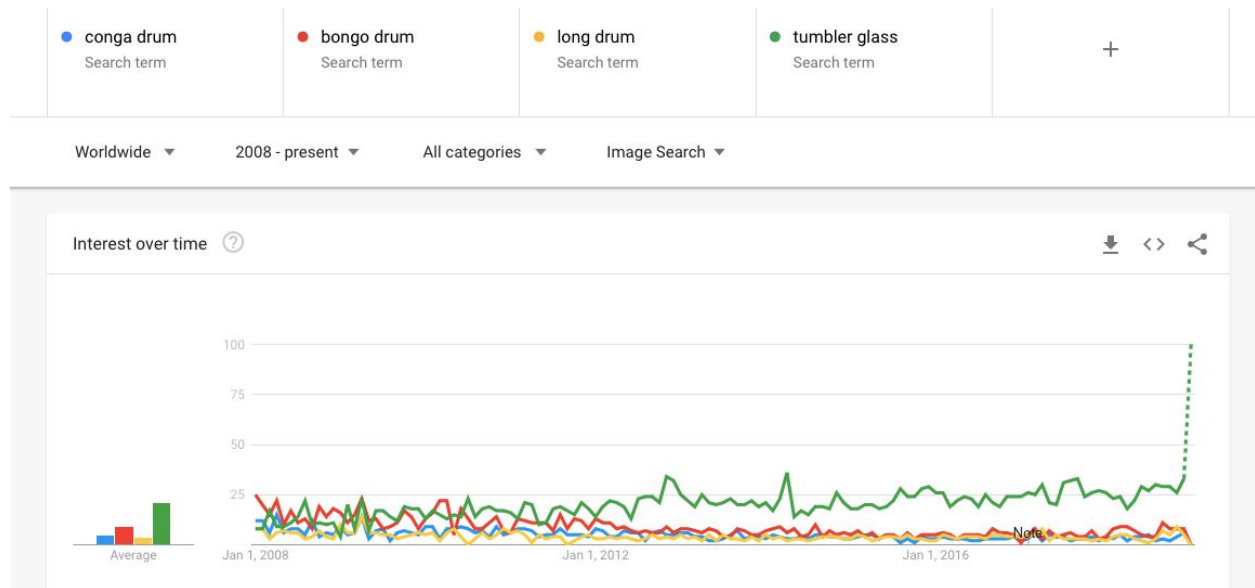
conga drum
Search term

bongo drum
Search term

long drum
Search term

tumbler glass
Search term

+

Worldwide ▾ 2008 - present ▾ All categories ▾ Image Search ▾

Interest over time

100
75
50
25

Average

Jan 1, 2008
Jan 1, 2012
Jan 1, 2016

Note